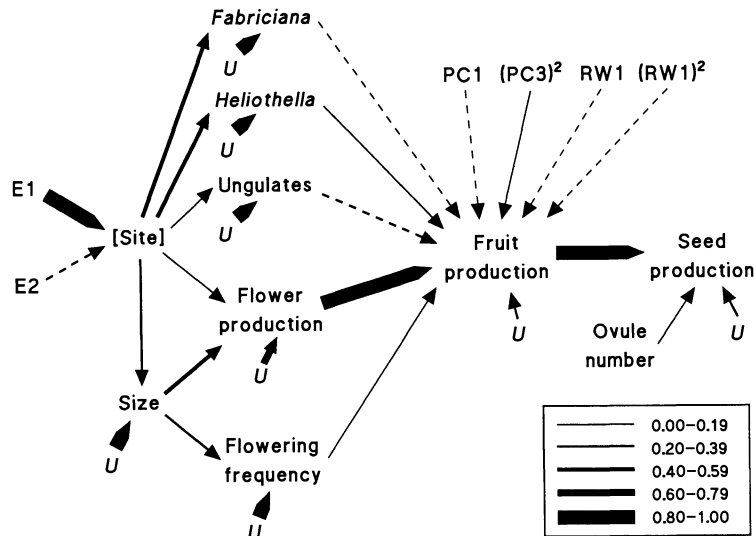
Fabriciana

U

Heliothella

U

Ungulates

U

E1

[Site]

E2

Flower production

U

Size

U

Flowering frequency

U

PC1 $(PC3)^2$ RW1 $(RW1)^2$

Fruit production

U

Seed production

Ovule number

U

0.00–0.19
0.20–0.39
0.40–0.59
0.60–0.79
0.80–1.00